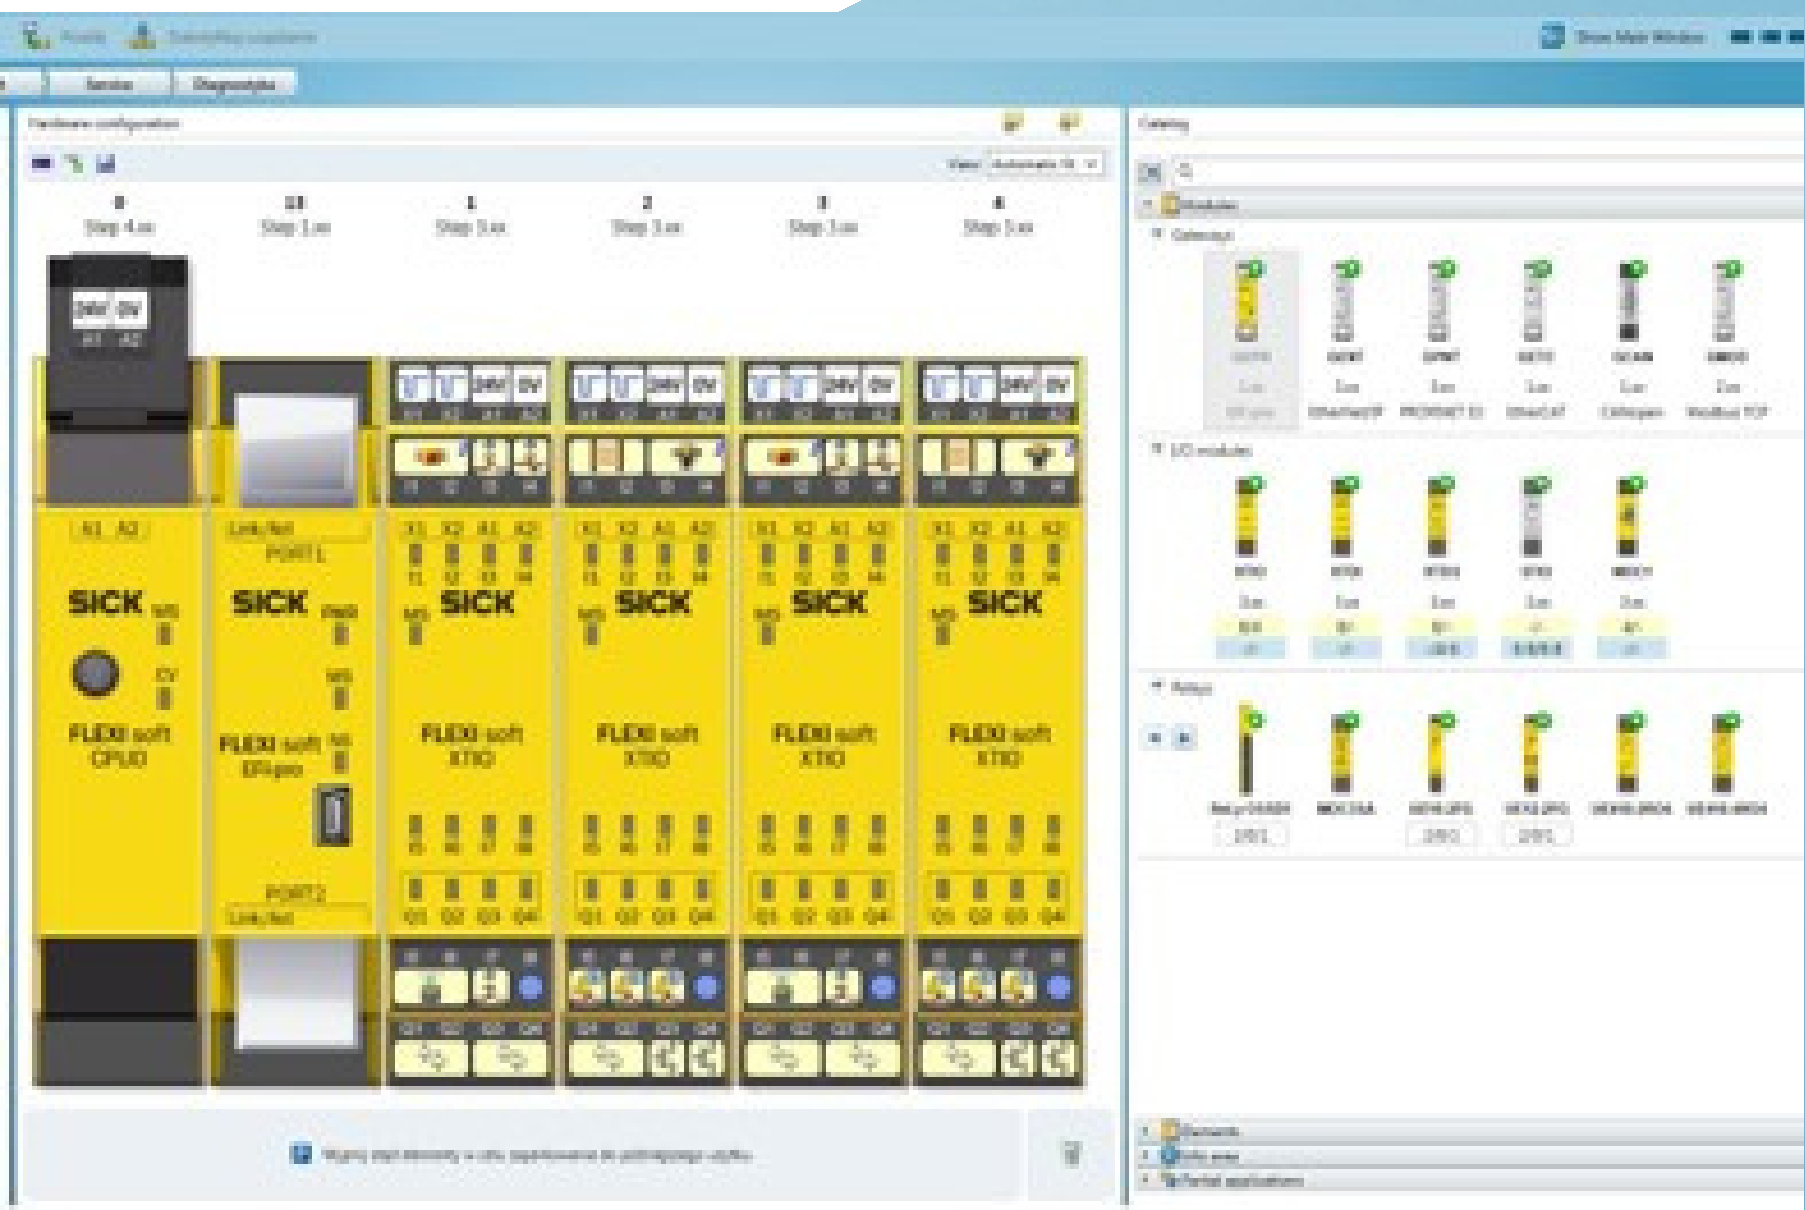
Service Diagnostyka

Show Main Window

Hardware configuration

View: Automatic

0 Step 4 ms
13 Step 1 ms
1 Step 1 ms
2 Step 1 ms
3 Step 1 ms
4 Step 1 ms

24V 0V A1 A2

A1 A2
SICK
MS
CV
FLEXI soft CPU0

Link/Act PORT1
SICK
MS
FLEXI soft EFI-pro
PORT2 Link/Act

X1 X2 24V 0V X1 X2 A1 A2
I1 I2 I3 I4
X1 X2 A1 A2
MS
SICK
FLEXI soft XTIO
I5 I6 I7 I8
Q1 Q2 Q3 Q4

X1 X2 24V 0V X1 X2 A1 A2
I1 I2 I3 I4
X1 X2 A1 A2
MS
SICK
FLEXI soft XTIO
I5 I6 I7 I8
Q1 Q2 Q3 Q4

X1 X2 24V 0V X1 X2 A1 A2
I1 I2 I3 I4
X1 X2 A1 A2
MS
SICK
FLEXI soft XTIO
I5 I6 I7 I8
Q1 Q2 Q3 Q4

X1 X2 24V 0V X1 X2 A1 A2
I1 I2 I3 I4
X1 X2 A1 A2
MS
SICK
FLEXI soft XTIO
I5 I6 I7 I8
Q1 Q2 Q3 Q4

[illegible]

Catalog

Modules
Gateways
EtherNet/IP PROFINET IO EtherCAT CANopen Modbus TCP
I/O modules
Relays

Elements
Info area
Tutorial applications